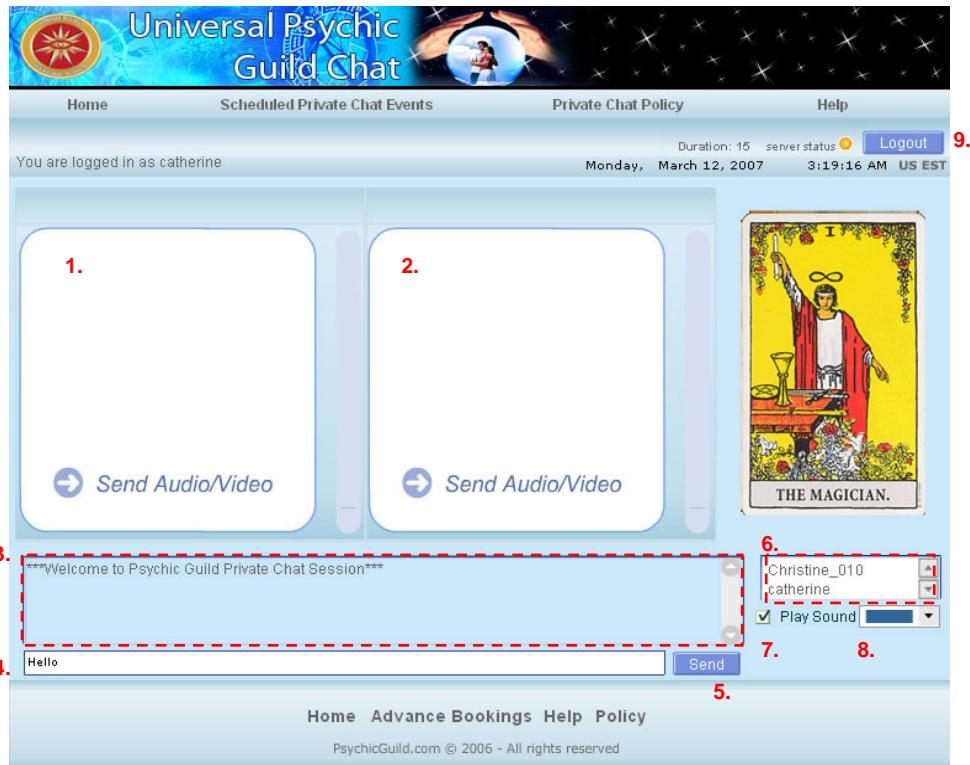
Universal Psychic Guild Chat

Home Scheduled Private Chat Events Private Chat Policy Help

Duration: 15 server status Logout 9.

You are logged in as catherine

Monday, March 12, 2007 3:19:16 AM US EST

1.

Send Audio/Video

2.

Send Audio/Video

I

THE MAGICIAN.

3.

***Welcome to Psychic Guild Private Chat Session***

6.

Christine_010
catherine

Play Sound

7. 8.

4.

Hello

Send

5.

Home Advance Bookings Help Policy

PsychicGuild.com © 2006 - All rights reserved